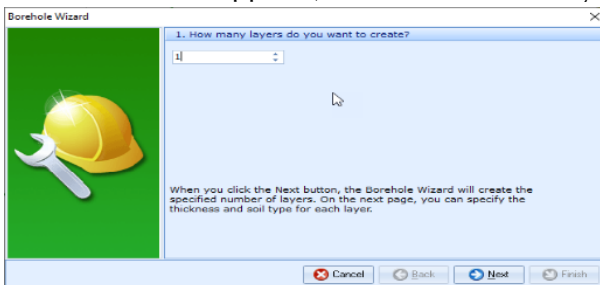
Borehole Wizard

1. How many layers do you want to create?

1

When you click the Next button, the Borehole Wizard will create the specified number of layers. On the next page, you can specify the thickness and soil type for each layer.

Cancel
Back
Next
Finish